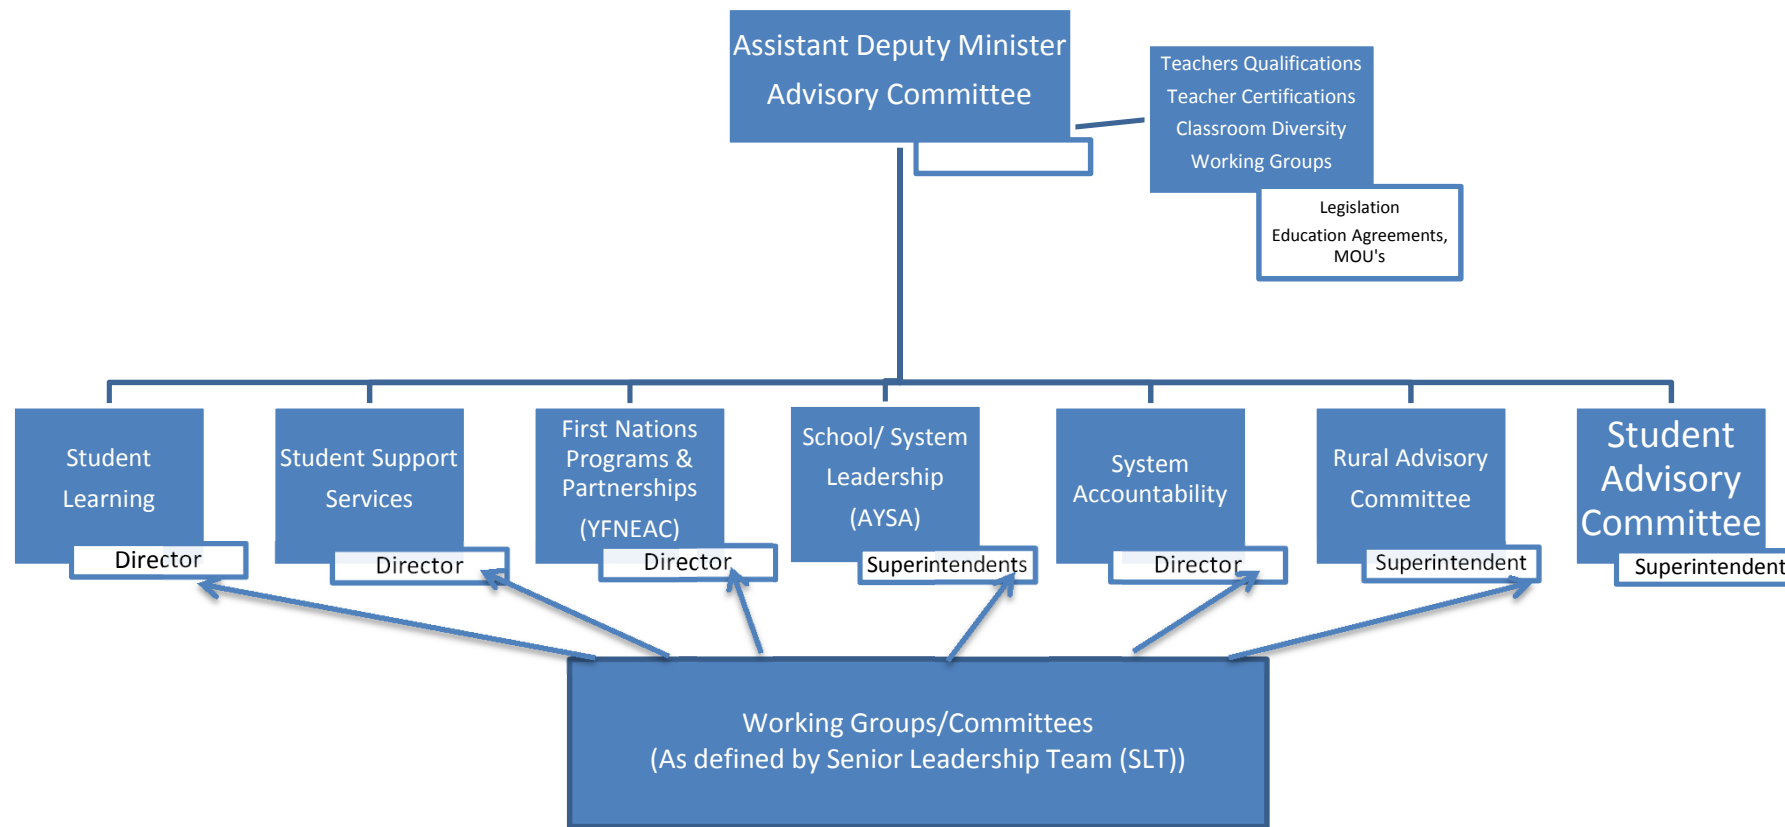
Assistant Deputy Minister Advisory Committee

Teachers Qualifications
Teacher Certifications
Classroom Diversity
Working Groups

Legislation
Education Agreements, MOU's

Student Learning
Director

Student Support Services
Director

First Nations Programs & Partnerships (YFNEAC)
Director

School/ System Leadership (AYSA)
Superintendents

System Accountability
Director

Rural Advisory Committee
Superintendent

Student Advisory Committee
Superintendent

Working Groups/Committees
(As defined by Senior Leadership Team (SLT))